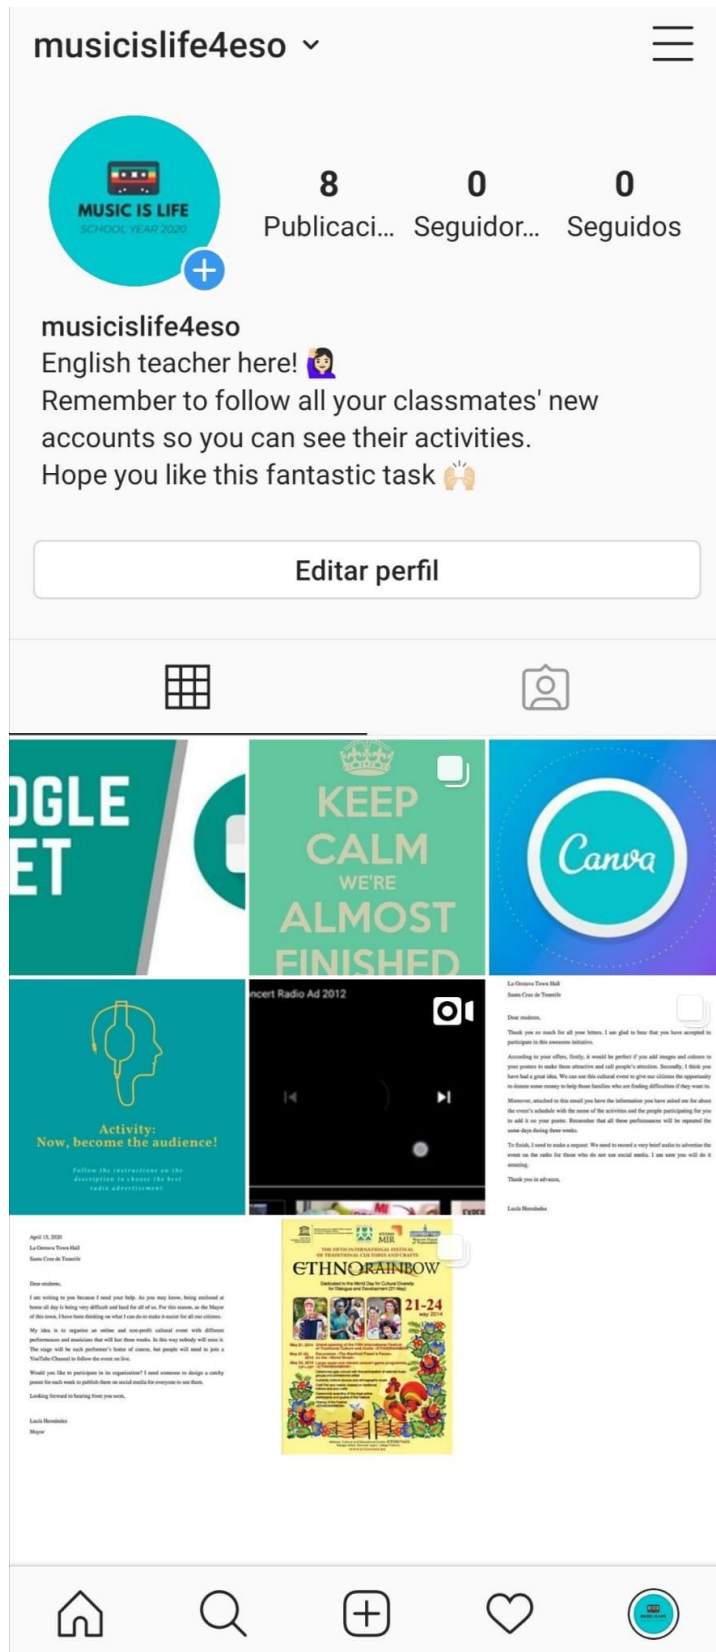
musicislife4eso

MUSIC IS LIFE
SCHOOL YEAR 2020

8
Publicaci...

0
Seguidor...

0
Seguidos

musicislife4eso
English teacher here! 🙋🏻‍♀️
Remember to follow all your classmates' new accounts so you can see their activities.
Hope you like this fantastic task 🙌🏻

Editar perfil

OGLE
ET

KEEP CALM WE'RE ALMOST FINISHED

Canva

Activity:
Now, become the audience!

Follow the instructions on the description to choose the best radio advertisement.

ncert Radio Ad 2012

La Orotava Town Hall
Santa Cruz de Tenerife

Dear students,

Thank you so much for all your letters. I am glad to hear that you have accepted to participate in this awesome initiative.

According to your offers, firstly, it would be perfect if you add images and colours to your posters to make them attractive and call people's attention. Secondly, I think you have had a great idea. We can use this cultural event to give our citizens the opportunity to donate some money to help those families who are finding difficulties if they want to.

Moreover, attached to this email you have the information you have asked me for about the event's schedule with the name of the activities and the people participating for you to add it on your poster. Remember that all these performances will be repeated the same days during three weeks.

To finish, I need to make a request. We need to record a very brief audio to advertise the event on the radio for those who do not use social media. I am sure you will do it amazing.

Thank you in advance,

Lucía Hernández

April 15, 2020
La Orotava Town Hall
Santa Cruz de Tenerife

Dear students,

I am writing to you because I need your help. As you may know, being enclosed at home all day is being very difficult and hard for all of us. For this reason, as the Mayor of this town, I have been thinking on what I can do to make it easier for all our citizens.

My idea is to organise an online and non-profit cultural event with different performances and musicians that will last three weeks. In this way nobody will miss it. The stage will be each performer's home of course, but people will need to join a YouTube Channel to follow the event on live.

Would you like to participate in its organisation? I need someone to design a catchy poster for each week to publish them on social media for everyone to see them.

Looking forward to hearing from you soon,

Lucía Hernández
Mayor

MIR
THE FIFTH INTERNATIONAL FESTIVAL OF TRADITIONAL CULTURES AND CRAFTS
ETHNORAINBOW
Dedicated to the World Day for Cultural Diversity for Dialogue and Development (21 May)
21-24 may 2014

MUSIC IS LIFE